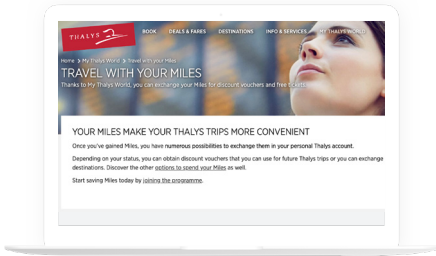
THALYS

BOOK DEALS & FARES DESTINATIONS INFO & SERVICES MY THALYS WORLD

Home > My Thalys World > Travel with your Miles

TRAVEL WITH YOUR MILES

Thanks to My Thalys World, you can exchange your Miles for discount vouchers and free tickets.

YOUR MILES MAKE YOUR THALYS TRIPS MORE CONVENIENT

Once you've gained Miles, you have numerous possibilities to exchange them in your personal Thalys account.

Depending on your status, you can obtain discount vouchers that you can use for future Thalys trips or you can exchange destinations. Discover the other options to spend your Miles as well.

Start saving Miles today by joining the programme.